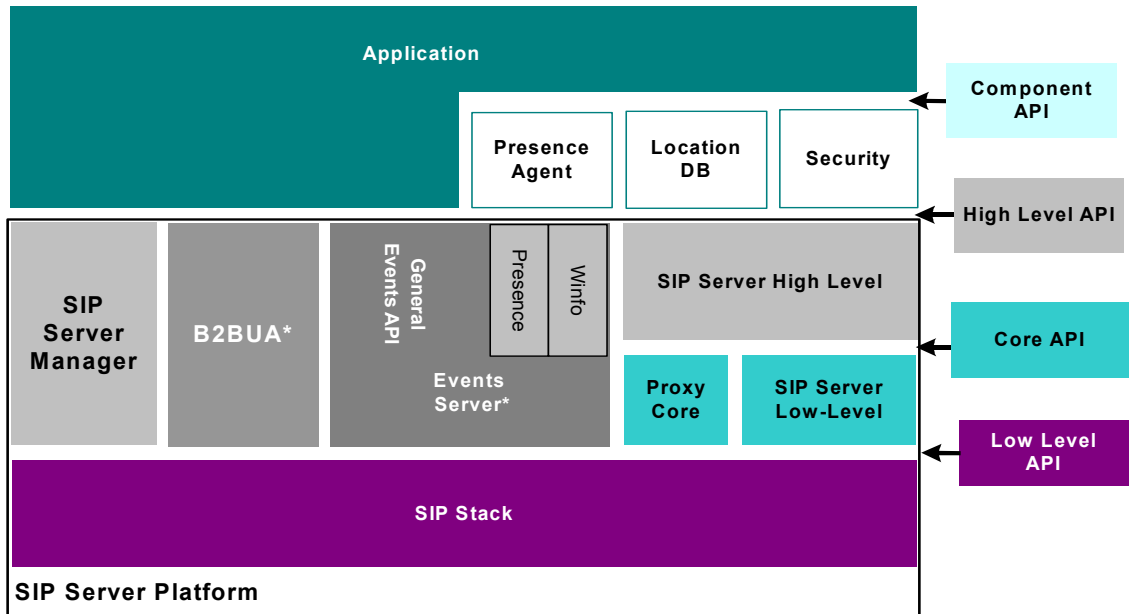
Application

Presence Agent

Location DB

Security

Component API

High Level API

SIP Server Manager

B2BUA*

General Events API

Presence

Winfo

Events Server*

SIP Server High Level

Core API

Proxy Core

SIP Server Low-Level

Low Level API

SIP Stack

SIP Server Platform